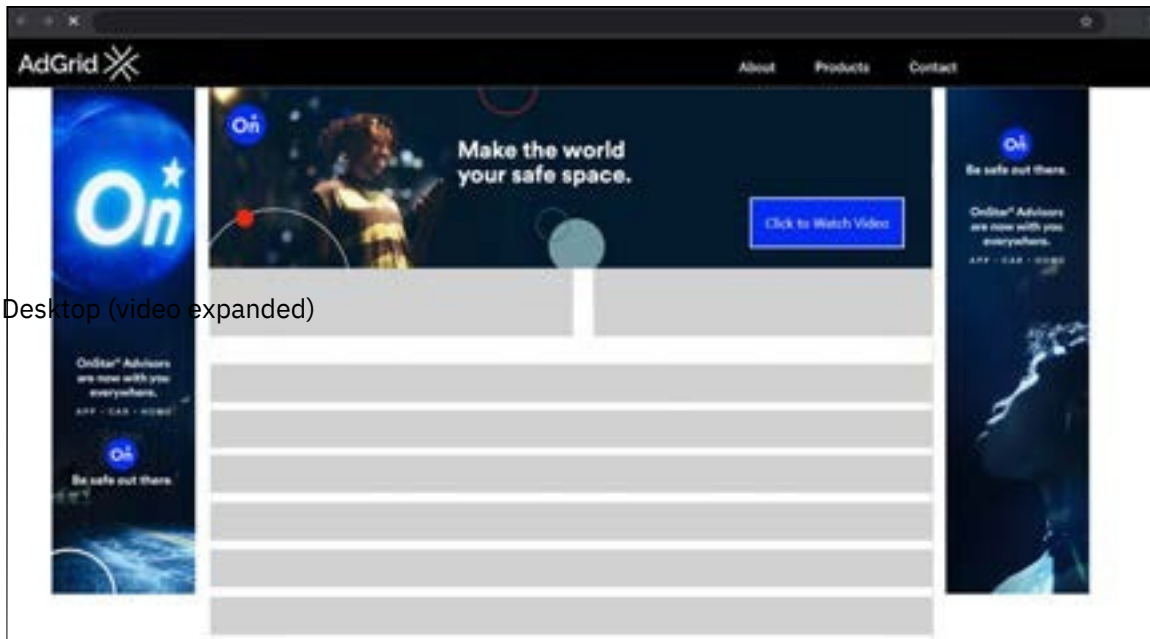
AdGrid

About Products Contact

On

Make the world your safe space.

Click to Watch Video

On

Be safe out there.

OnStar® Advisors are now with you everywhere.

APP · CAR · HOME

Desktop (video expanded)

OnStar® Advisors are now with you everywhere.

APP · CAR · HOME

On

Be safe out there.